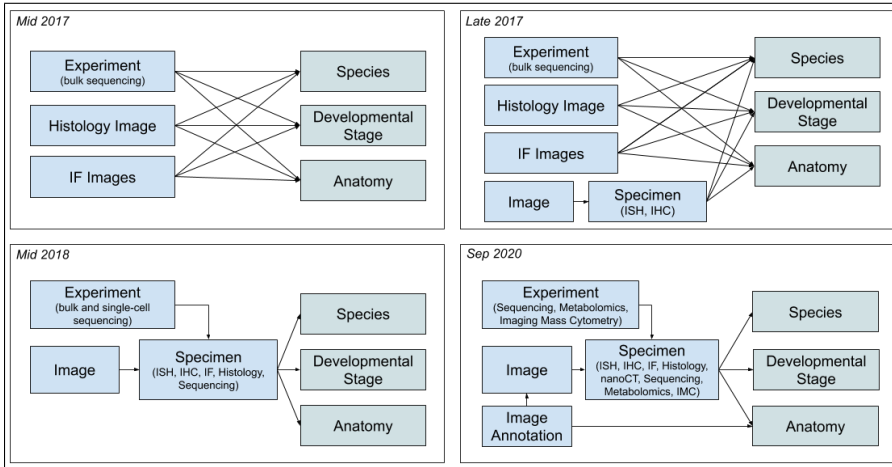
Mid 2017

Experiment
(bulk sequencing)

Histology Image

IF Images

Species

Developmental Stage

Anatomy

Late 2017

Experiment
(bulk sequencing)

Histology Image

IF Images

Image

Specimen
(ISH, IHC)

Species

Developmental Stage

Anatomy

Mid 2018

Experiment
(bulk and single-cell sequencing)

Image

Specimen
(ISH, IHC, IF, Histology, Sequencing)

Species

Developmental Stage

Anatomy

Sep 2020

Experiment
(Sequencing, Metabolomics, Imaging Mass Cytometry)

Image

Image Annotation

Specimen
(ISH, IHC, IF, Histology, nanoCT, Sequencing, Metabolomics, IMC)

Species

Developmental Stage

Anatomy